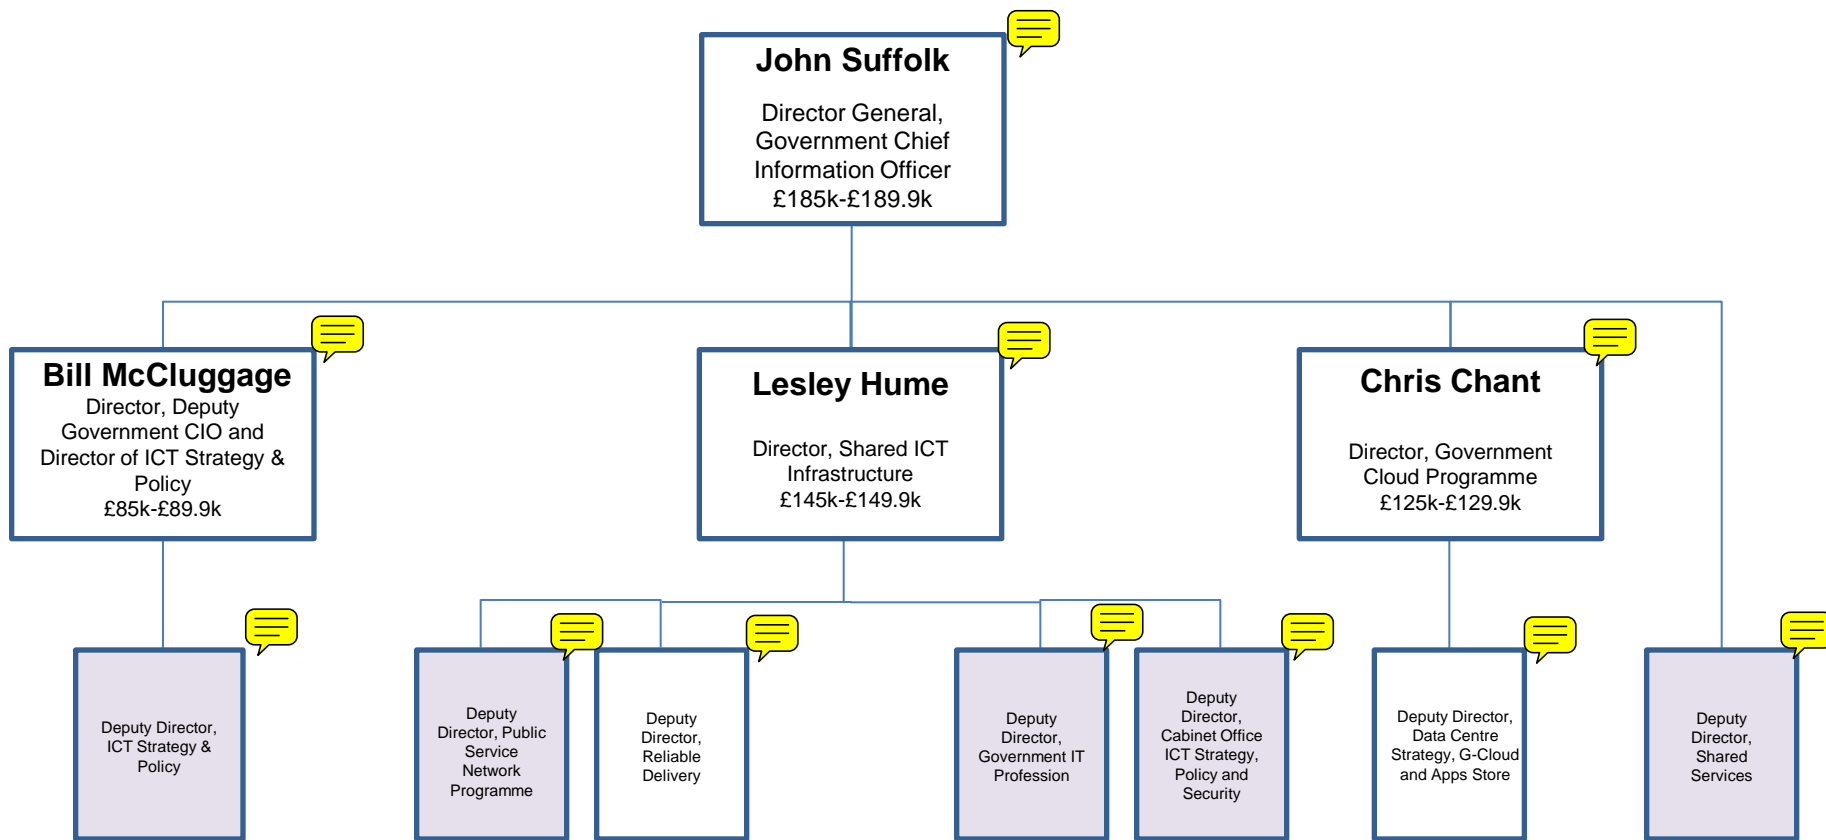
John Suffolk

Director General, Government Chief Information Officer £185k-£189.9k

Bill McCluggage
Director, Deputy Government CIO and Director of ICT Strategy & Policy £85k-£89.9k

Lesley Hume

Director, Shared ICT Infrastructure £145k-£149.9k

Chris Chant

Director, Government Cloud Programme £125k-£129.9k

Deputy Director, ICT Strategy & Policy

Deputy Director, Public Service Network Programme

Deputy Director, Reliable Delivery

Deputy Director, Government IT Profession

Deputy Director, Cabinet Office ICT Strategy, Policy and Security

Deputy Director, Data Centre Strategy, G-Cloud and Apps Store

Deputy Director, Shared Services